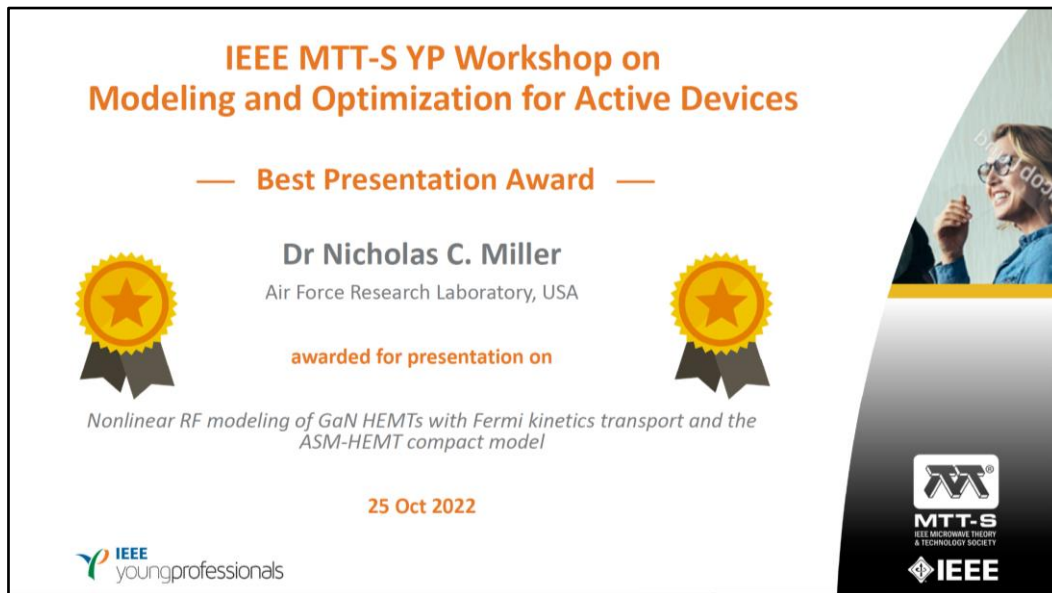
IEEE MTT-S YP Workshop on
Modeling and Optimization for Active Devices

— Best Presentation Award —

Dr Nicholas C. Miller

Air Force Research Laboratory, USA

awarded for presentation on

Nonlinear RF modeling of GaN HEMTs with Fermi kinetics transport and the ASM-HEMT compact model

25 Oct 2022

IEEE youngprofessionals

MTT-S
IEEE MICROWAVE THEORY & TECHNOLOGY SOCIETY

IEEE